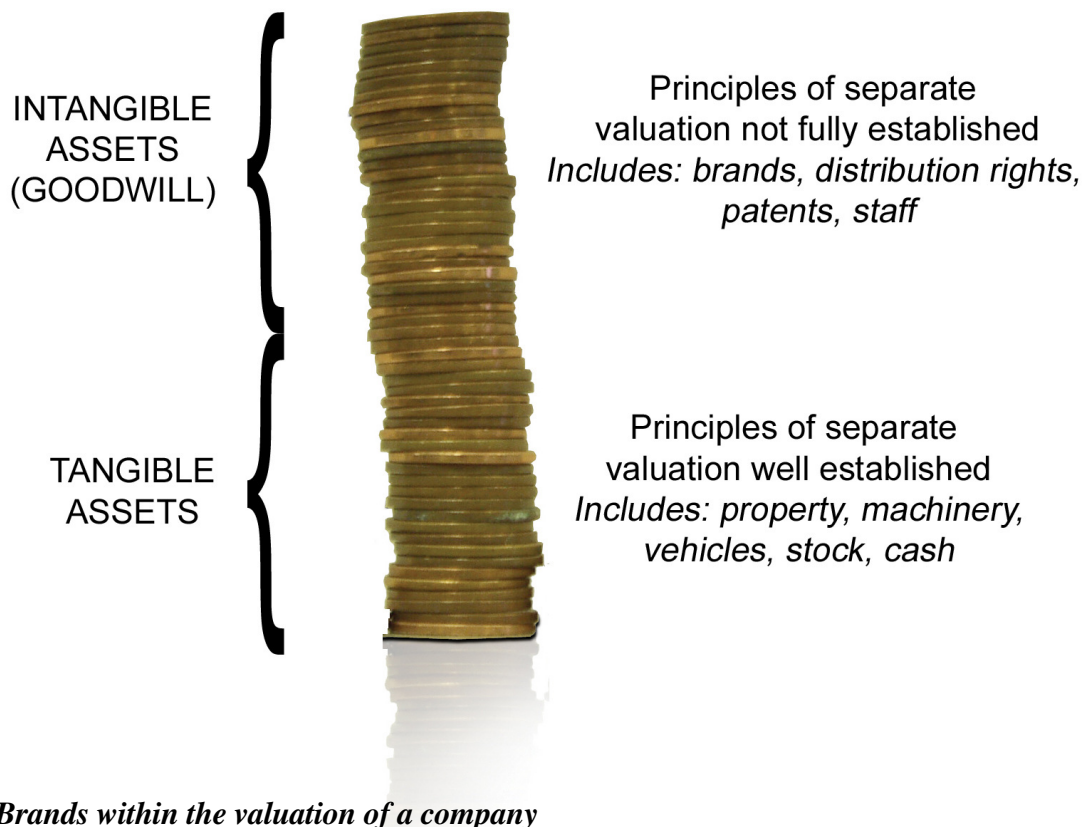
INTANGIBLE ASSETS (GOODWILL)

Principles of separate valuation not fully established
*Includes: brands, distribution rights, patents, staff*

TANGIBLE ASSETS

Principles of separate valuation well established
*Includes: property, machinery, vehicles, stock, cash*

***Brands within the valuation of a company***